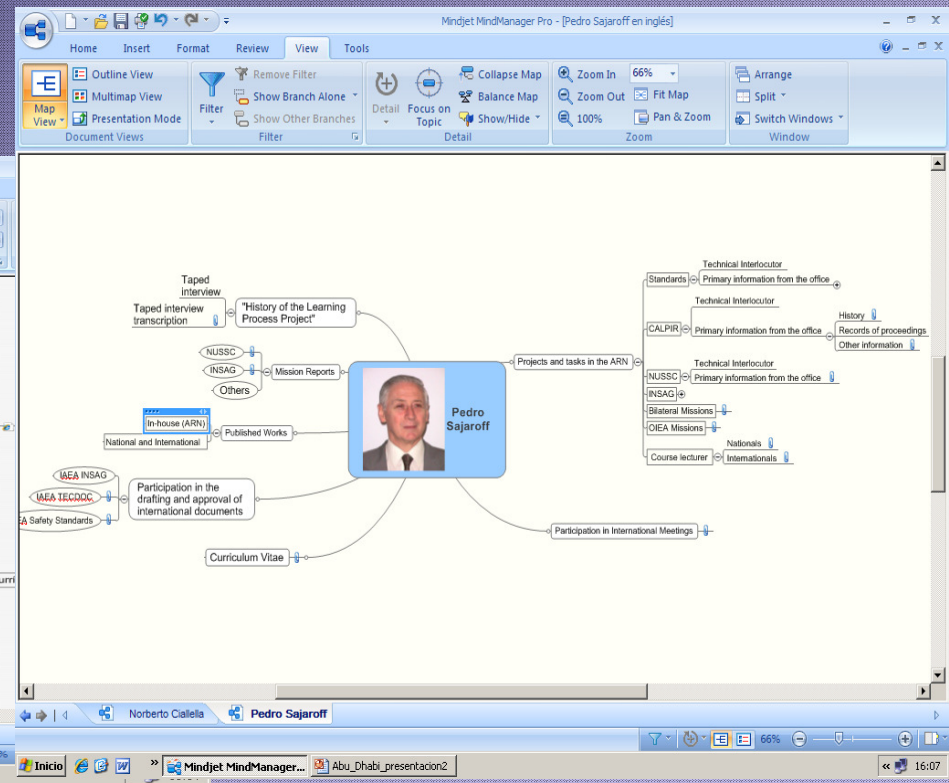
Mindjet MindManager Pro - [Pedro Sajaroff en inglés]

Home Insert Format Review View Tools

Map View
Outline View
Multimap View
Presentation Mode
Document Views

Filter
Remove Filter
Show Branch Alone
Show Other Branches
Filter

Detail
Focus on Topic
Collapse Map
Balance Map
Show/Hide
Detail

Zoom In
Zoom Out
100%
66%
Fit Map
Pan & Zoom
Zoom

Arrange
Split
Switch Windows
Window

Pedro Sajaroff

Taped interview
Taped interview transcription
"History of the Learning Process Project"

NUSSC
INSAG
Others
Mission Reports

In-house (ARN)
National and International
Published Works

IAEA INSAG
IAEA TECDOC
A Safety Standards
Participation in the drafting and approval of international documents

Curriculum Vitae

Projects and tasks in the ARN
Standards
Technical Interlocutor
Primary information from the office
CALPIR
Technical Interlocutor
Primary information from the office
History
Records of proceedings
Other information
NUSSC
Technical Interlocutor
Primary information from the office
INSAG
Bilateral Missions
OIEA Missions
Course lecturer
Nationals
Internationals

Participation in International Meetings

Norberto Ciallella
Pedro Sajaroff

66%

Inicio
Mindjet MindManager...
Abu_Dhabi_presentacion2
16:07